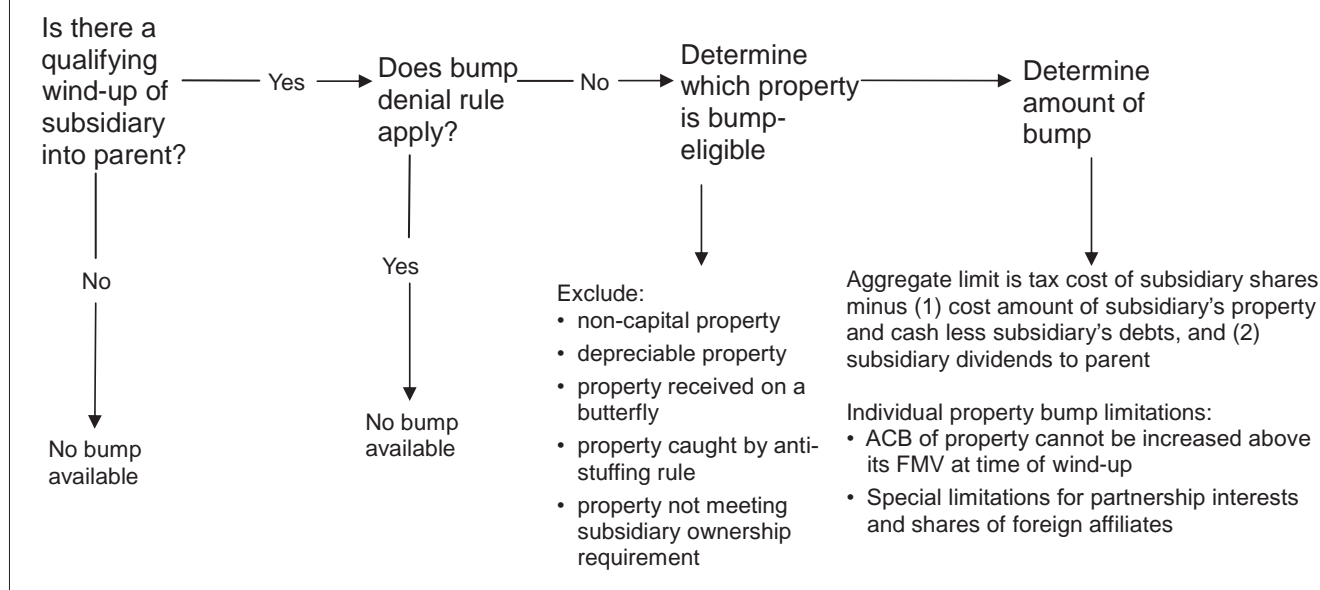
Is there a qualifying wind-up of subsidiary into parent?

Yes

Does bump denial rule apply?

No

Determine which property is bump-eligible

Determine amount of bump

No

No bump available

Yes

No bump available

Exclude:
• non-capital property
• depreciable property
• property received on a butterfly
• property caught by anti-stuffing rule
• property not meeting subsidiary ownership requirement

Aggregate limit is tax cost of subsidiary shares minus (1) cost amount of subsidiary's property and cash less subsidiary's debts, and (2) subsidiary dividends to parent

Individual property bump limitations:
• ACB of property cannot be increased above its FMV at time of wind-up
• Special limitations for partnership interests and shares of foreign affiliates